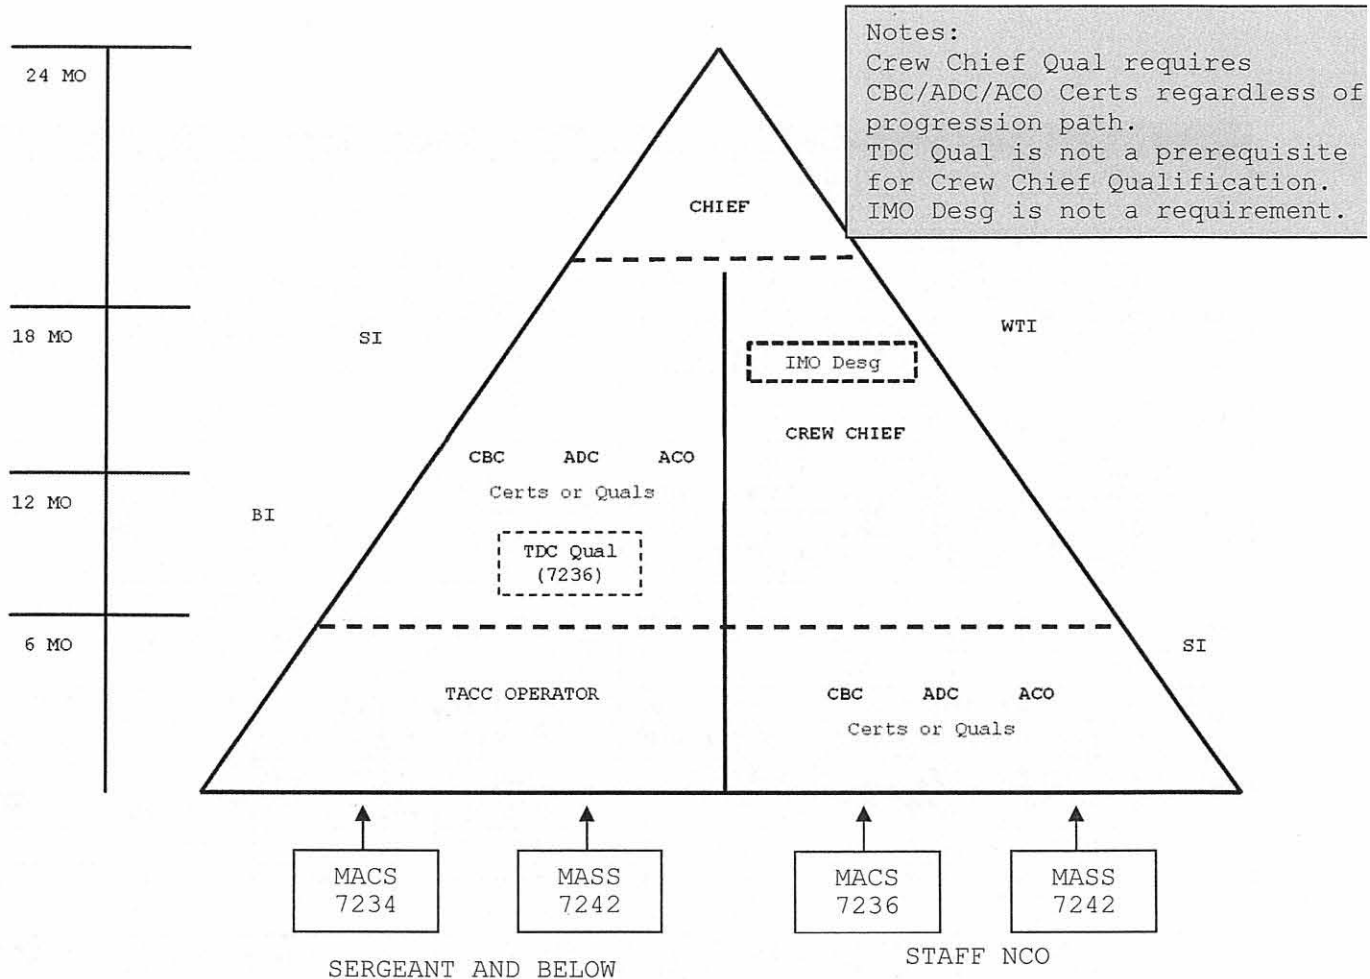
Notes:
Crew Chief Qual requires CBC/ADC/ACO Certs regardless of progression path.
TDC Qual is not a prerequisite for Crew Chief Qualification.
IMO Desg is not a requirement.

24 MO

18 MO

12 MO

6 MO

CHIEF

SI

WTI

IMO Desg

CREW CHIEF

CBC ADC ACO
Certs or Quals

BI

TDC Qual (7236)

SI

TACC OPERATOR

CBC ADC ACO
Certs or Quals

MACS 7234

MASS 7242

MACS 7236

MASS 7242

SERGEANT AND BELOW

STAFF NCO